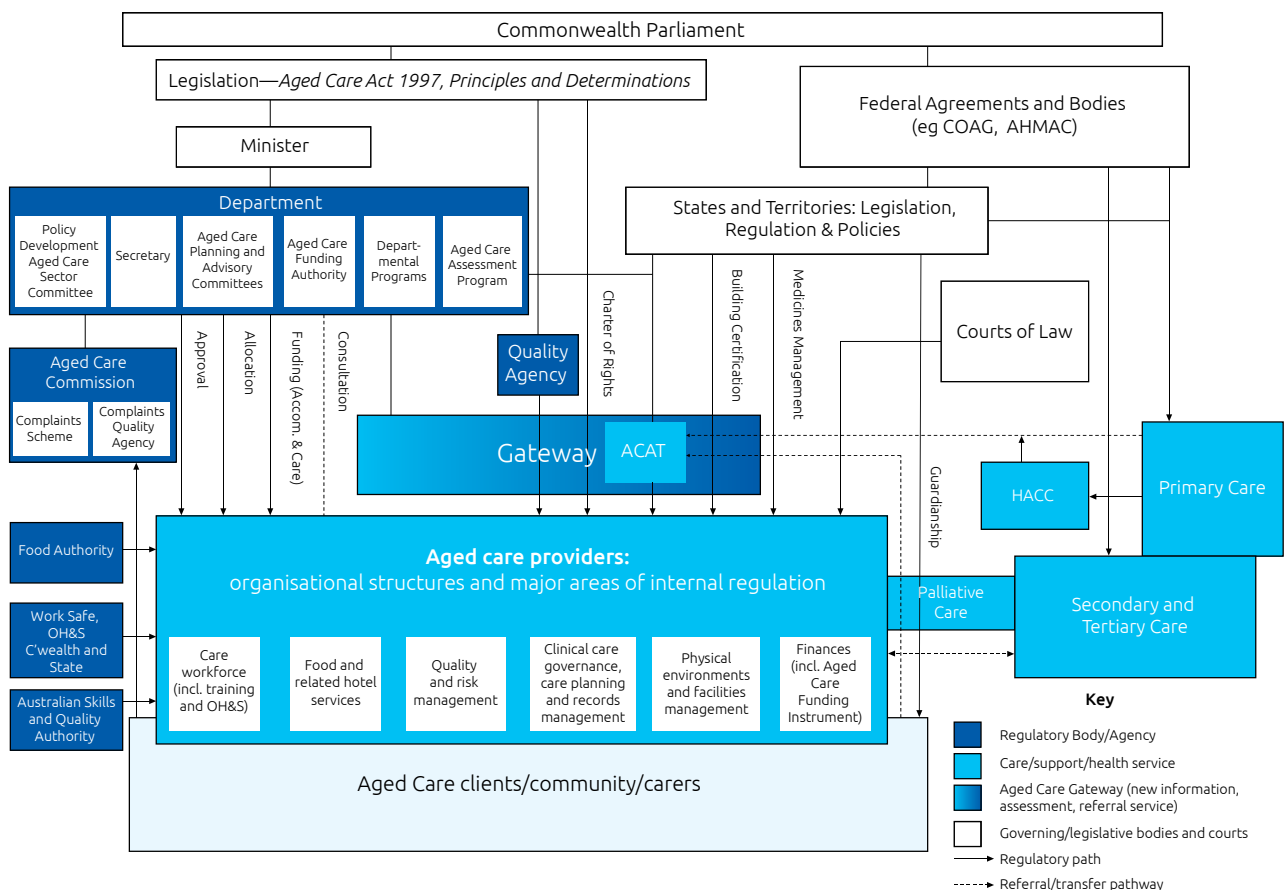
Commonwealth Parliament

Legislation—Aged Care Act 1997, Principles and Determinations

Federal Agreements and Bodies (eg COAG, AHMAC)

Minister

Department

Policy Development Aged Care Sector Committee

Secretary

Aged Care Planning and Advisory Committees

Aged Care Funding Authority

Departmental Programs

Aged Care Assessment Program

States and Territories: Legislation, Regulation & Policies

Courts of Law

Aged Care Commission

Complaints Scheme

Complaints Quality Agency

Quality Agency

Approval

Allocation

Funding (Accom. & Care)

Consultation

Charter of Rights

Building Certification

Medicines Management

Gateway

ACAT

Guardianship

HACC

Primary Care

Food Authority

Work Safe, OH&S C'wealth and State

Australian Skills and Quality Authority

Aged care providers:
organisational structures and major areas of internal regulation

Palliative Care

Secondary and Tertiary Care

Care workforce (incl. training and OH&S)

Food and related hotel services

Quality and risk management

Clinical care governance, care planning and records management

Physical environments and facilities management

Finances (incl. Aged Care Funding Instrument)

Aged Care clients/community/carers

Key

Regulatory Body/Agency

Care/support/health service

Aged Care Gateway (new information, assessment, referral service)

Governing/legislative bodies and courts

Regulatory path

Referral/transfer pathway